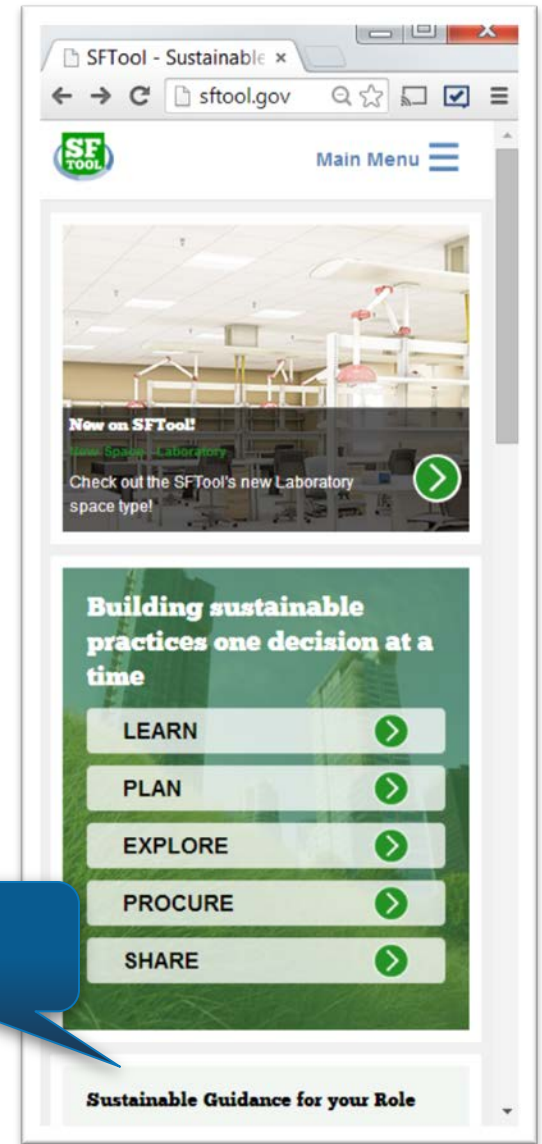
SFTool - Sustainable ×

sftool.gov

SF TOOL

Main Menu

New on SFTool!

New Space - Laboratory

Check out the SFTool's new Laboratory space type!

Building sustainable practices one decision at a time

LEARN

PLAN

EXPLORE

PROCURE

SHARE

Sustainable Guidance for your Role